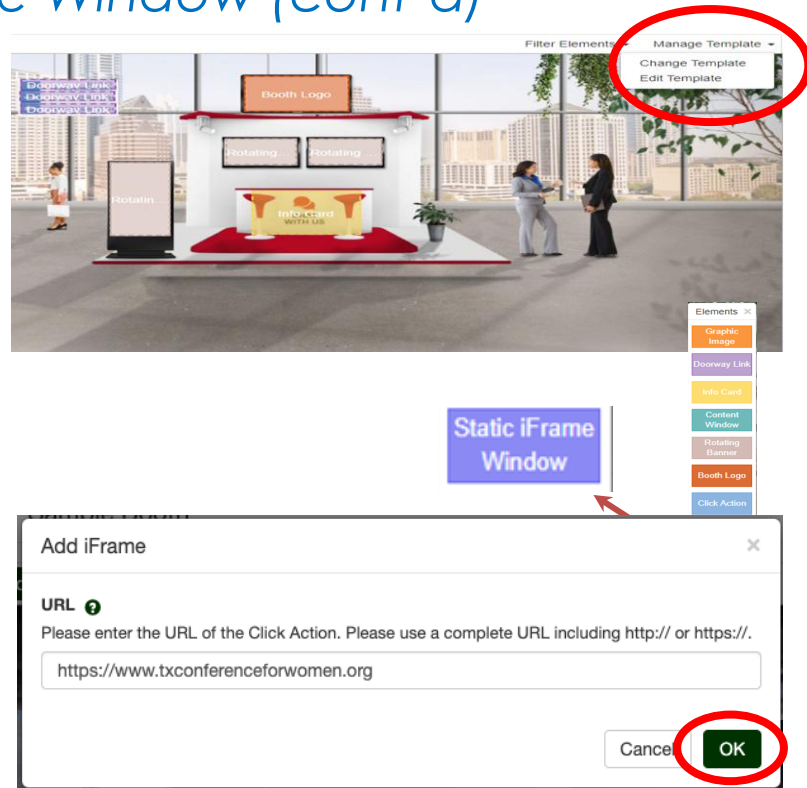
e Window (cont'd)

Filter Elements Manage Template
Change Template
Edit Template

Doorway Link
Doorway Link
Doorway Link

Booth Logo

Rotating... Rotating...

Rotatin...

Info Card
WITH US

Elements ×
Graphic Image
Doorway Link
Info Card
Content Window
Rotating Banner
Booth Logo
Click Action

Static iFrame Window

Add iFrame ×

URL
Please enter the URL of the Click Action. Please use a complete URL including http:// or https://.

https://www.txconferenceforwomen.org

Cancel OK